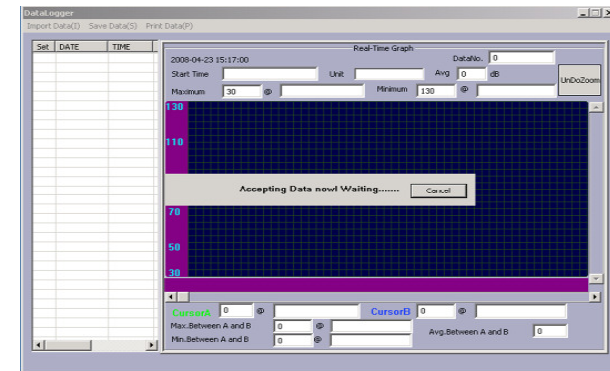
DataLogger

Import Data(I) Save Data(S) Print Data(P)

| Set | DATE | TIME |
|---|---|---|

Real-Time Graph

2008-04-23 15:17:00

DataNo. 0

Start Time

Unit

Avg 0 dB

UnDoZoom

Maximum 30 @

Minimum 130 @

130

110

70

50

30

Accepting Data now! Waiting.......

Cancel

CursorA 0 @

CursorB 0 @

Max.Between A and B 0 @

Min.Between A and B 0 @

Avg.Between A and B 0